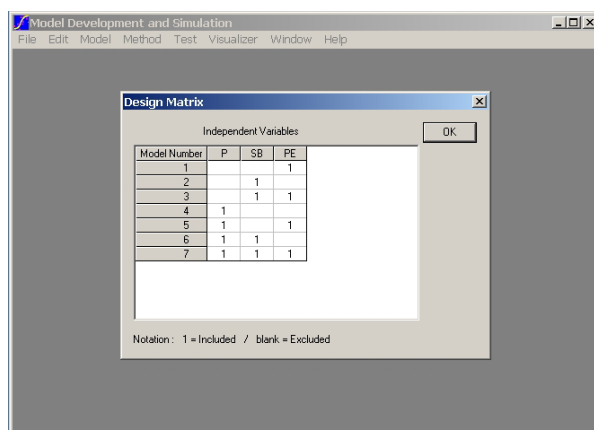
Model Development and Simulation

File Edit Model Method Test Visualizer Window Help

Design Matrix

Independent Variables

OK

| Model Number | P | SB | PE |
|---|---|---|---|
| 1 | | | 1 |
| 2 | | 1 | |
| 3 | | 1 | 1 |
| 4 | 1 | | |
| 5 | 1 | | 1 |
| 6 | 1 | 1 | |
| 7 | 1 | 1 | 1 |

Notation : 1 = Included / blank = Excluded